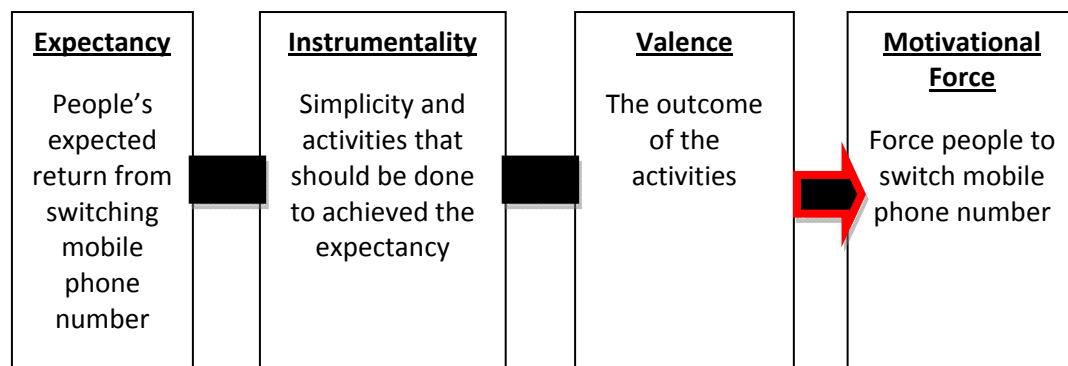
Expectancy

People's expected return from switching mobile phone number

Instrumentality

Simplicity and activities that should be done to achieved the expectancy

Valence

The outcome of the activities

Motivational Force

Force people to switch mobile phone number